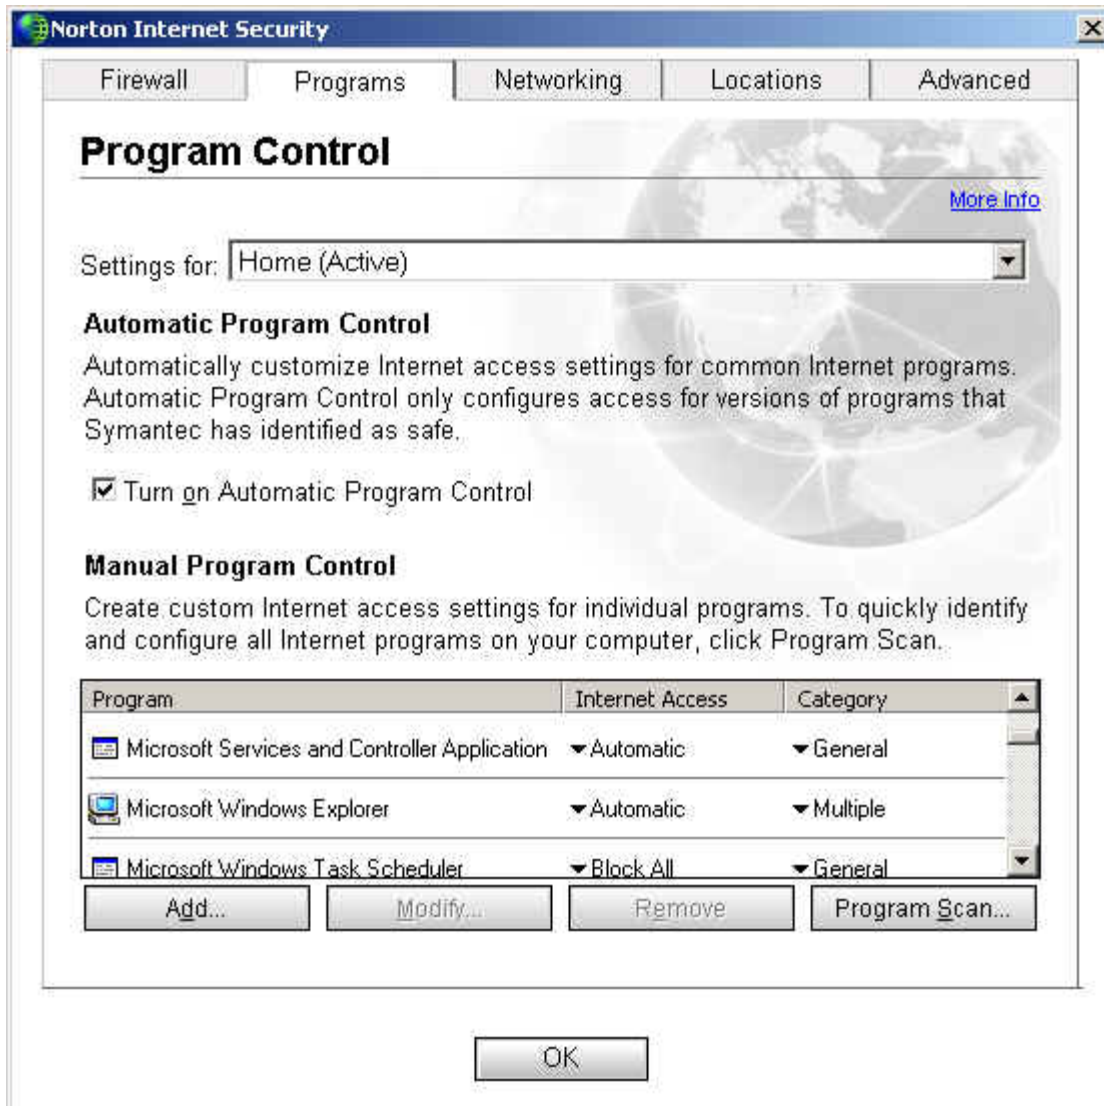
Norton Internet Security

Firewall | Programs | Networking | Locations | Advanced

Program Control

More Info

Settings for: Home (Active)

Automatic Program Control

Automatically customize Internet access settings for common Internet programs. Automatic Program Control only configures access for versions of programs that Symantec has identified as safe.

☑ Turn on Automatic Program Control

Manual Program Control

Create custom Internet access settings for individual programs. To quickly identify and configure all Internet programs on your computer, click Program Scan.

| Program | Internet Access | Category |
|---|---|---|
| Microsoft Services and Controller Application | Automatic | General |
| Microsoft Windows Explorer | Automatic | Multiple |
| Microsoft Windows Task Scheduler | Block All | General |

Add... | Modify... | Remove | Program Scan...

OK